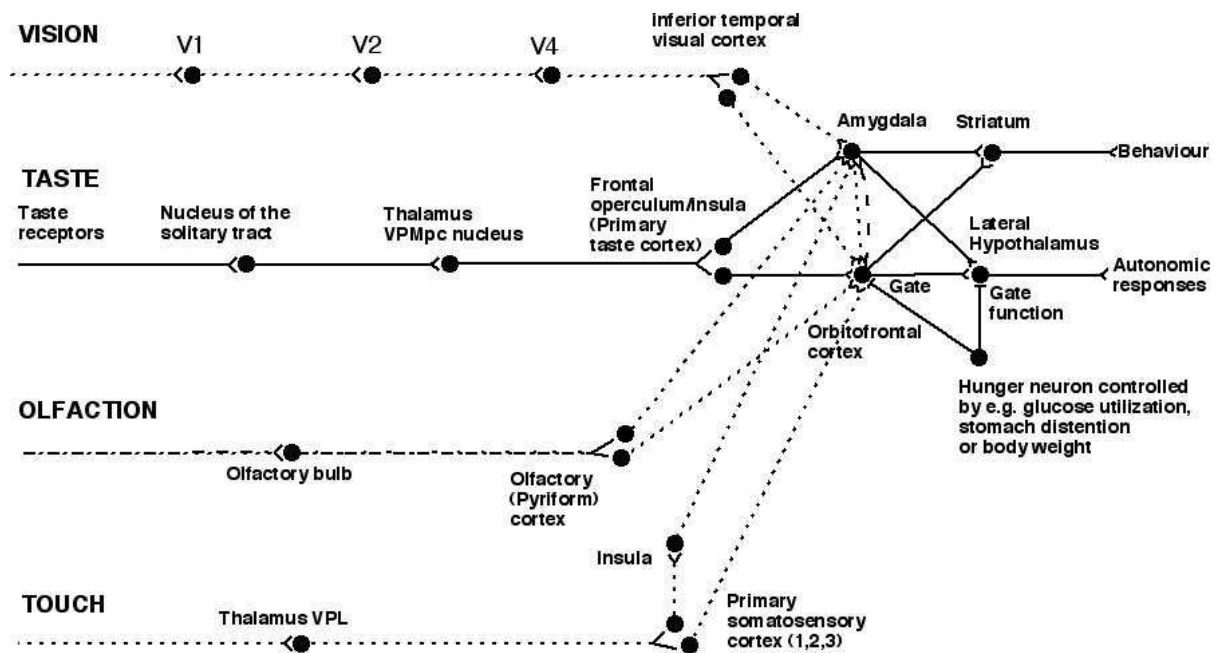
VISION

V1

V2

V4

inferior temporal visual cortex

Amygdala

Striatum

Behaviour

TASTE

Taste receptors

Nucleus of the solitary tract

Thalamus VPMpc nucleus

Frontal operculum/Insula (Primary taste cortex)

Lateral Hypothalamus

Gate

Autonomic responses

Gate function

Orbitofrontal cortex

Hunger neuron controlled by e.g. glucose utilization, stomach distention or body weight

OLFACTION

Olfactory bulb

Olfactory (Pyriform) cortex

Insula

TOUCH

Thalamus VPL

Primary somatosensory cortex (1,2,3)